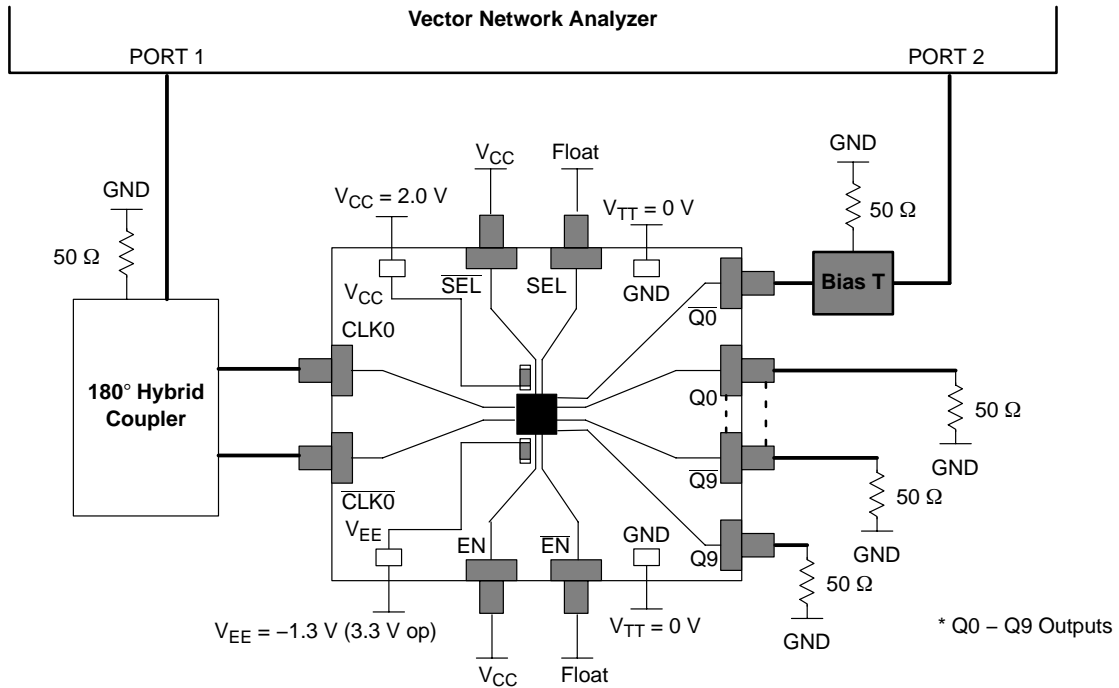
Vector Network Analyzer

PORT 1

PORT 2

GND

$50\ \Omega$

180° Hybrid Coupler

$V_{CC}$

Float

$V_{CC} = 2.0$ V

$V_{TT} = 0$ V

GND

$50\ \Omega$

Bias T

$V_{CC}$

$\overline{SEL}$

SEL

GND

$\overline{Q0}$

CLK0

Q0

$50\ \Omega$

GND

$\overline{Q9}$

$50\ \Omega$

GND

$\overline{CLK0}$

$V_{EE}$

EN

$\overline{EN}$

GND

Q9

$50\ \Omega$

$V_{EE} = -1.3$ V (3.3 V op)

$V_{TT} = 0$ V

GND

* Q0 – Q9 Outputs

$V_{CC}$

Float